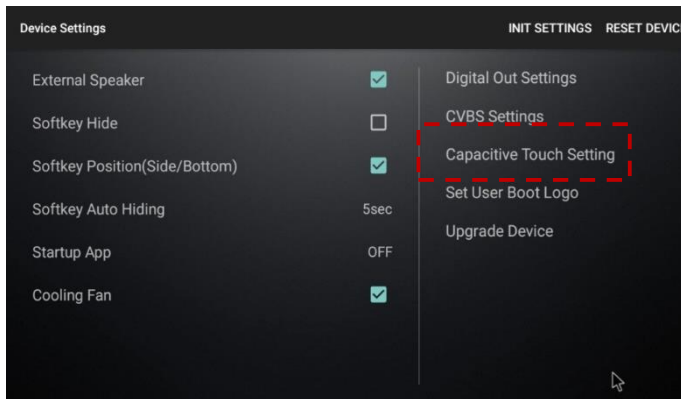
Device Settings

INIT SETTINGS RESET DEVIC

External Speaker

Softkey Hide

Softkey Position(Side/Bottom)

Softkey Auto Hiding 5sec

Startup App OFF

Cooling Fan

Digital Out Settings

CVBS Settings

Capacitive Touch Setting

Set User Boot Logo

Upgrade Device